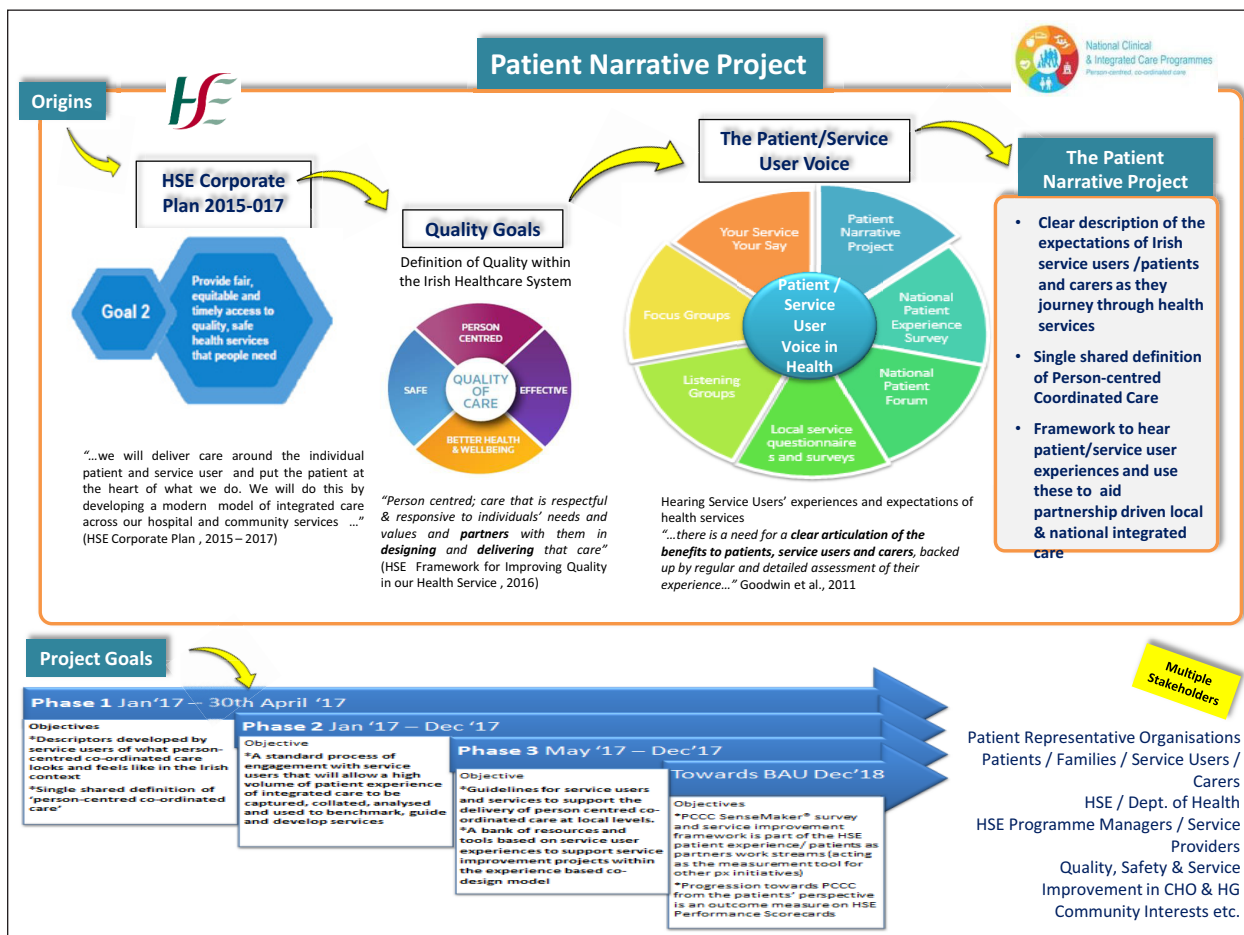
Patient Narrative Project

National Clinical & Integrated Care Programmes
Person-centred, co-ordinated care

Origins

HSE

HSE Corporate Plan 2015-017

Goal 2

Provide fair, equitable and timely access to quality, safe health services that people need

"…we will deliver care around the individual patient and service user and put the patient at the heart of what we do. We will do this by developing a modern model of integrated care across our hospital and community services …"
(HSE Corporate Plan , 2015 – 2017)

Quality Goals

Definition of Quality within the Irish Healthcare System

PERSON CENTRED
EFFECTIVE
BETTER HEALTH & WELLBEING
SAFE
QUALITY OF CARE

"Person centred; care that is respectful & responsive to individuals' needs and values and **partners** with them in **designing** and **delivering** that care"
(HSE Framework for Improving Quality in our Health Service , 2016)

The Patient/Service User Voice

Patient / Service User Voice in Health
Patient Narrative Project
National Patient Experience Survey
National Patient Forum
Local service questionnaire s and surveys
Listening Groups
Focus Groups
Your Service Your Say

Hearing Service Users' experiences and expectations of health services
"…there is a need for a **clear articulation of the benefits to patients, service users and carers**, backed up by regular and detailed assessment of their experience…" Goodwin et al., 2011

The Patient Narrative Project

• Clear description of the expectations of Irish service users /patients and carers as they journey through health services
• Single shared definition of Person-centred Coordinated Care
• Framework to hear patient/service user experiences and use these to aid partnership driven local & national integrated care

Project Goals

Phase 1 Jan'17 – 30th April '17
Objectives
*Descriptors developed by service users of what person-centred co-ordinated care looks and feels like in the Irish context
*Single shared definition of 'person-centred co-ordinated care'

Phase 2 Jan '17 – Dec '17
Objective
*A standard process of engagement with service users that will allow a high volume of patient experience of integrated care to be captured, collated, analysed and used to benchmark, guide and develop services

Phase 3 May '17 – Dec'17
Objective
*Guidelines for service users and services to support the delivery of person centred co-ordinated care at local levels.
*A bank of resources and tools based on service user experiences to support service improvement projects within the experience based co-design model

Towards BAU Dec'18
Objectives
*PCCC SenseMaker® survey and service improvement framework is part of the HSE patient experience/ patients as partners work streams (acting as the measurement tool for other px initiatives)
*Progression towards PCCC from the patients' perspective is an outcome measure on HSE Performance Scorecards

Multiple Stakeholders

Patient Representative Organisations
Patients / Families / Service Users / Carers
HSE / Dept. of Health
HSE Programme Managers / Service Providers
Quality, Safety & Service Improvement in CHO & HG
Community Interests etc.